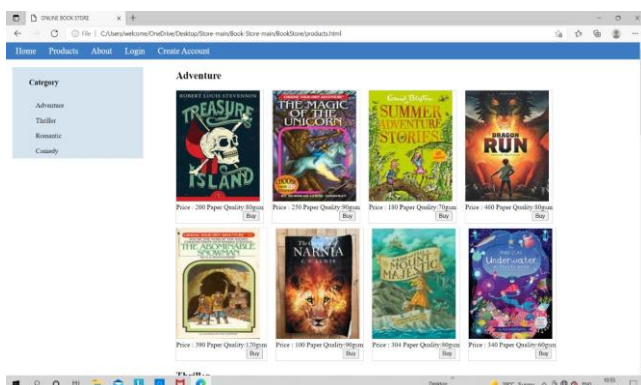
ONLINE BOOK STORE
File | C:/Users/welcome/OneDrive/Desktop/Store-main/Book-Store-main/BookStore/products.html

Home Products About Login Create Account

Category

Adventure
Thriller
Romantic
Comedy

Adventure

ROBERT LOUIS STEVENSON
TREASURE ISLAND
Price : 200 Paper Quality:80gsm
Buy

CHOOSE YOUR OWN ADVENTURE
THE MAGIC OF THE UNICORN
Price : 250 Paper Quality:90gsm
Buy

Enid Blyton
SUMMER ADVENTURE STORIES
Price : 180 Paper Quality:70gsm
Buy

DRAGON RUN
Price : 400 Paper Quality:80gsm
Buy

CHOOSE YOUR OWN ADVENTURE
THE ABOMINABLE SNOWMAN
Price : 300 Paper Quality:120gsm
Buy

NARNIA
C.S. LEWIS
Price : 100 Paper Quality:90gsm
Buy

MOUNT MAJESTIC
Price : 304 Paper Quality:60gsm
Buy

Underwater
Price : 340 Paper Quality:60gsm
Buy

Thriller